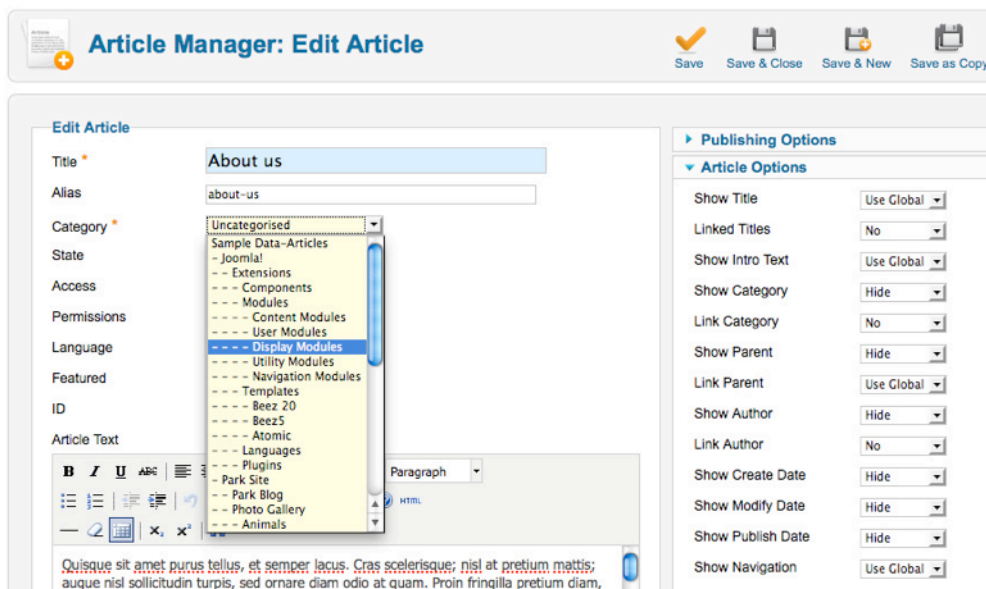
Article Manager: Edit Article

Save | Save & Close | Save & New | Save as Copy

Edit Article

Title * About us

Alias about-us

Category * Uncategorised

State

Access

Permissions

Language

Featured

ID

Article Text

Sample Data-Articles
- Joomla!
- - Extensions
- - - Components
- - - Modules
- - - - Content Modules
- - - - User Modules
- - - - Display Modules
- - - - Utility Modules
- - - - Navigation Modules
- - - Templates
- - - - Beez 20
- - - - Beez5
- - - - Atomic
- - - Languages
- - - Plugins
- Park Site
- - Park Blog
- - Photo Gallery
- - - Animals

Paragraph

HTML

Quisque sit amet purus tellus, et semper lacus. Cras scelerisque; nisl at pretium mattis; auque nisl sollicitudin turpis, sed ornare diam odio at quam. Proin fringilla pretium diam,

Publishing Options

Article Options

| | |
|---|---|
| Show Title | Use Global |
| Linked Titles | No |
| Show Intro Text | Use Global |
| Show Category | Hide |
| Link Category | No |
| Show Parent | Hide |
| Link Parent | Use Global |
| Show Author | Hide |
| Link Author | No |
| Show Create Date | Hide |
| Show Modify Date | Hide |
| Show Publish Date | Hide |
| Show Navigation | Use Global |